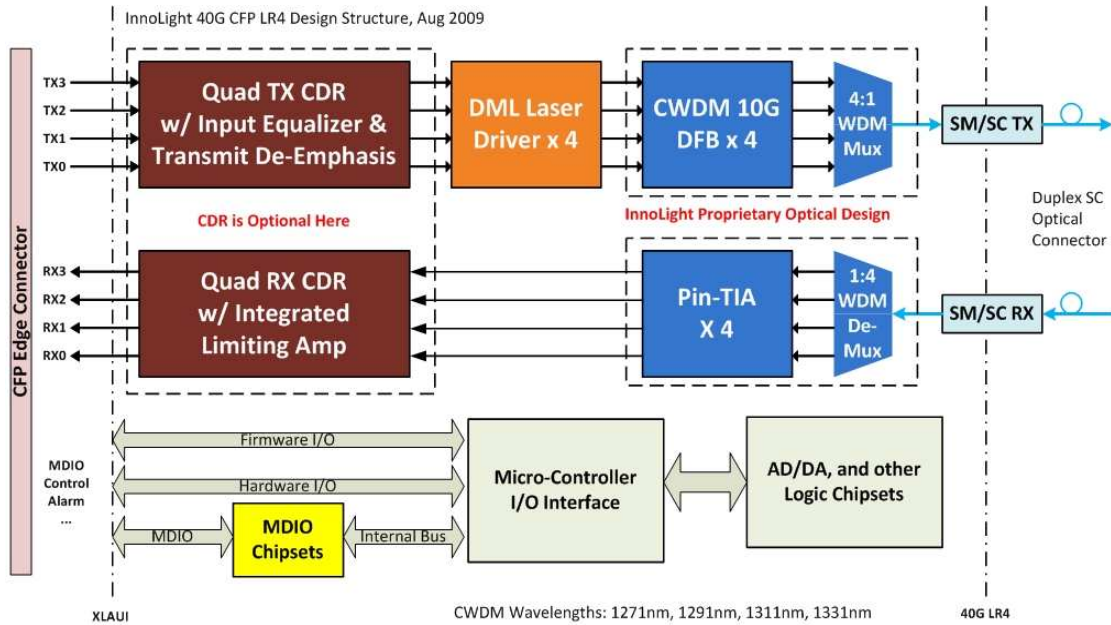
InnoLight 40G CFP LR4 Design Structure, Aug 2009

CFP Edge Connector

TX3
TX2
TX1
TX0

Quad TX CDR w/ Input Equalizer & Transmit De-Emphasis

DML Laser Driver x 4

CWDM 10G DFB x 4

4:1 WDM Mux

SM/SC TX

CDR is Optional Here

InnoLight Proprietary Optical Design

Duplex SC Optical Connector

RX3
RX2
RX1
RX0

Quad RX CDR w/ Integrated Limiting Amp

Pin-TIA X 4

1:4 WDM De-Mux

SM/SC RX

MDIO Control Alarm ...

Firmware I/O

Hardware I/O

MDIO

MDIO Chipsets

Internal Bus

Micro-Controller I/O Interface

AD/DA, and other Logic Chipsets

XLAUI

CWDM Wavelengths: 1271nm, 1291nm, 1311nm, 1331nm

40G LR4